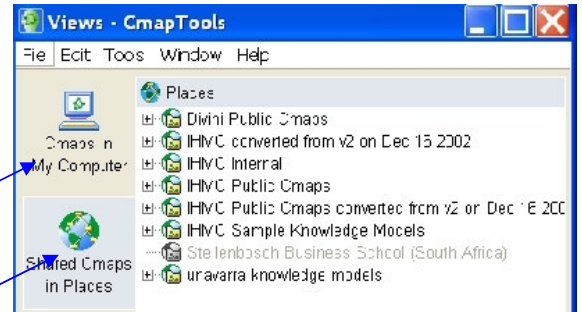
Views - CmapTools

Fie Ecit Toos Window Help

Cmaps in My Computer

Shared Cmaps in Places

Places

Divini Public Cmaps

IHMC converted from v2 on Dec 15 2002

IHMC Interral

IHMC Public Cmaps

IHMC Public Cmaps convertec from v2 or Dec 16 200

IHMC Sample Knowledge Mocels

Stellenbosch Business School (South Africa)

uravarra knowledge models